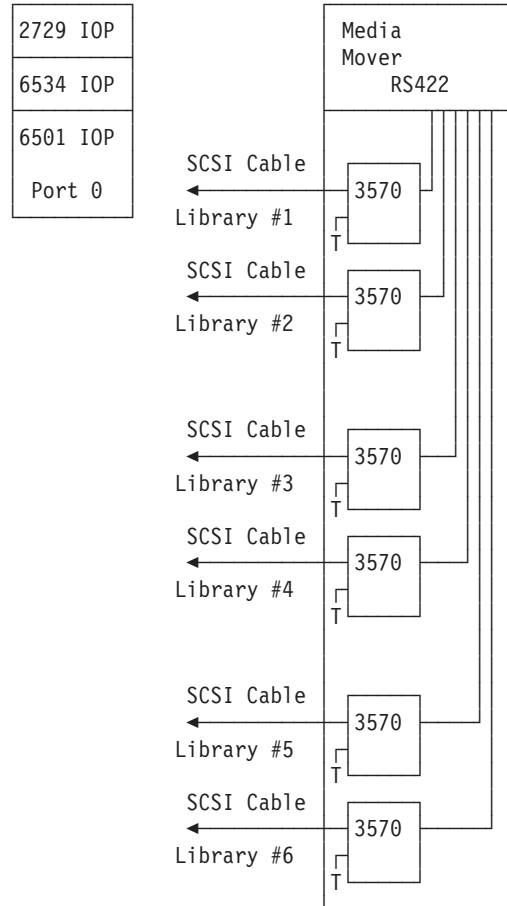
2729 IOP

6534 IOP

6501 IOP

Port 0

Media Mover RS422

SCSI Cable

3570

T

Library #1

SCSI Cable

3570

T

Library #2

SCSI Cable

3570

T

Library #3

SCSI Cable

3570

T

Library #4

SCSI Cable

3570

T

Library #5

SCSI Cable

3570

T

Library #6